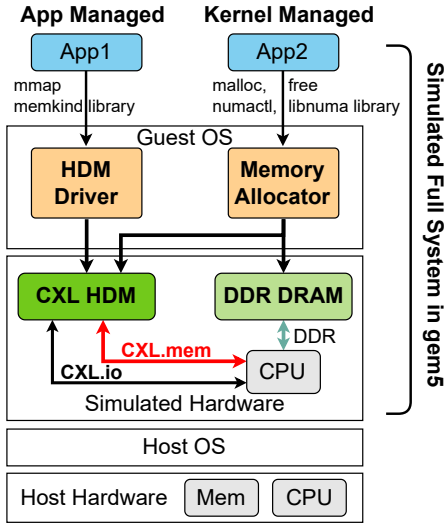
App Managed
Kernel Managed

App1
App2

mmap
memkind library

malloc,
numactl,
free
libnuma library

Guest OS

HDM Driver
Memory Allocator

CXL HDM
DDR DRAM

DDR
CXL.mem
CXL.io
CPU

Simulated Hardware

Simulated Full System in gem5

Host OS

Host Hardware
Mem
CPU